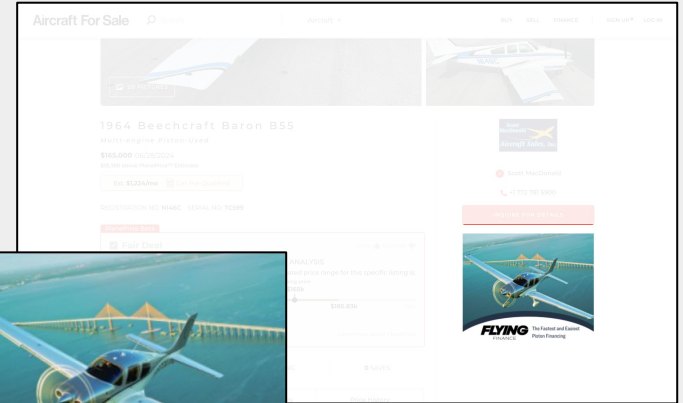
Aircraft For Sale

Search

Account

BUY SELL FINANCE SIGN UP LOG IN

1964 Beechcraft Baron B55

Multi-engine Piston Used

$165,000

Est. $1,334/mo

REGISTRATION NO. N146C · SERIAL NO. TC-688

Fair Deal

ANALYSIS

$183,374

FLYING FINANCE The Fastest and Easiest Piston Financing